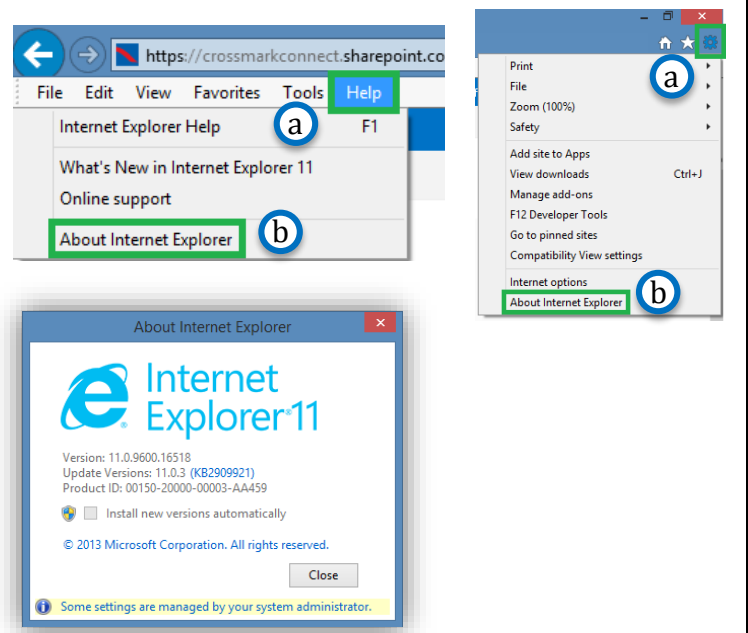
https://crossmarkconnect.sharepoint.co

File Edit View Favorites Tools Help

a

Internet Explorer Help F1

What's New in Internet Explorer 11

Online support

About Internet Explorer

b

a

Print

File

Zoom (100%)

Safety

Add site to Apps

View downloads Ctrl+J

Manage add-ons

F12 Developer Tools

Go to pinned sites

Compatibility View settings

Internet options

About Internet Explorer

b

About Internet Explorer

Internet Explorer 11

Version: 11.0.9600.16518
Update Versions: 11.0.3 (KB2909921)
Product ID: 00150-20000-00003-AA459

Install new versions automatically

© 2013 Microsoft Corporation. All rights reserved.

Close

Some settings are managed by your system administrator.